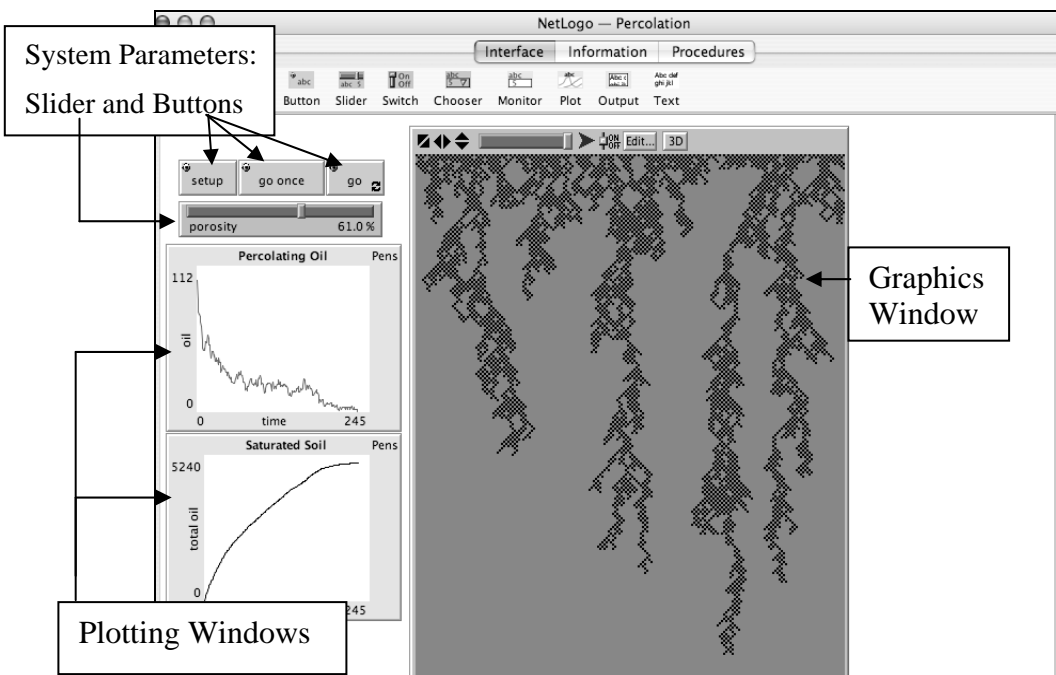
NetLogo — Percolation

Interface Information Procedures

System Parameters:

Slider and Buttons

abc Button abc 5 Slider On Off Switch abc Chooser abc 5 Monitor abc Plot Abc d Output Abc def ghi jkl Text

Edit... 3D

setup go once go

porosity 61.0 %

Percolating Oil Pens

112

oil

0

0 time 245

Saturated Soil Pens

5240

total oil

0

245

Graphics Window

Plotting Windows